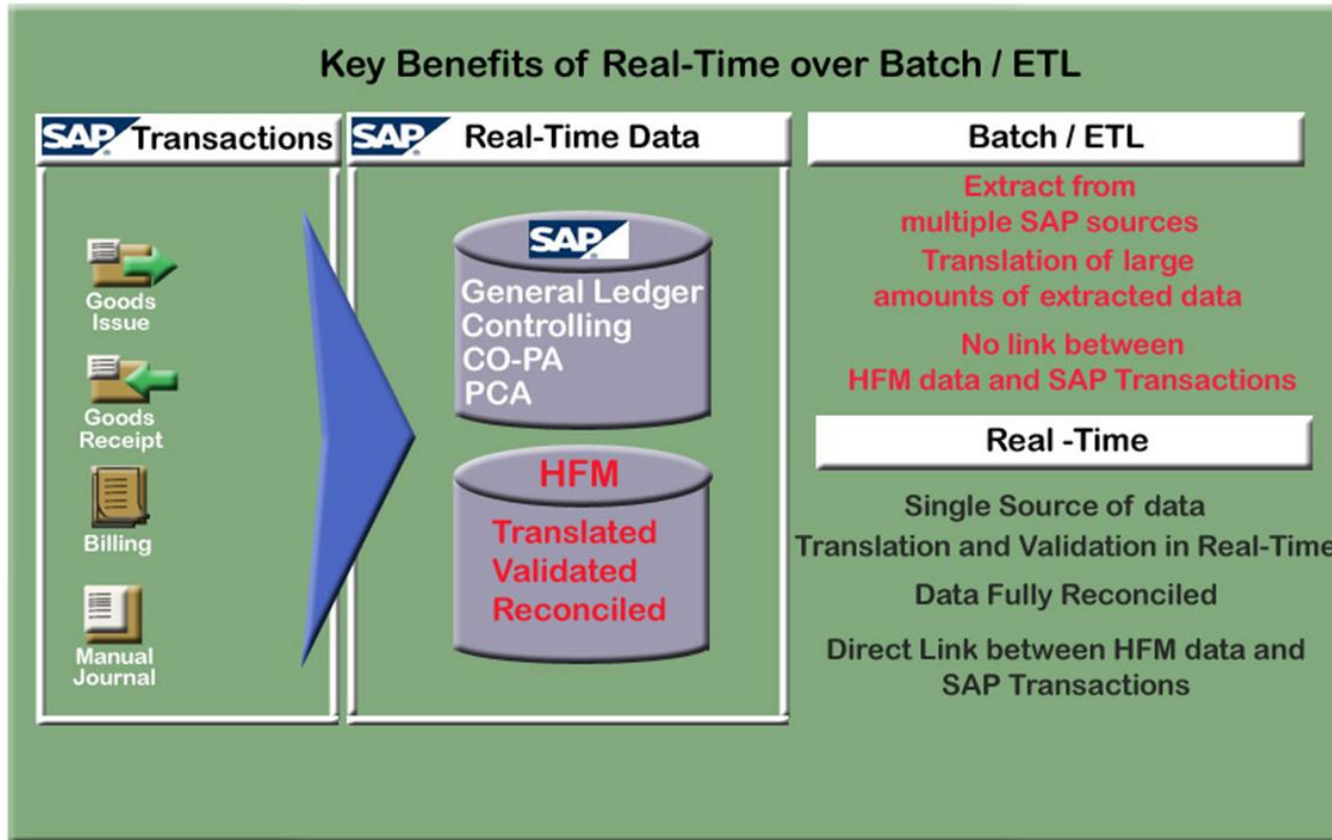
Key Benefits of Real-Time over Batch / ETL

SAP Transactions

Goods Issue

Goods Receipt

Billing

Manual Journal

SAP Real-Time Data

SAP

General Ledger
Controlling
CO-PA
PCA

HFM

Translated
Validated
Reconciled

Batch / ETL

Extract from multiple SAP sources

Translation of large amounts of extracted data

No link between HFM data and SAP Transactions

Real -Time

Single Source of data

Translation and Validation in Real-Time

Data Fully Reconciled

Direct Link between HFM data and SAP Transactions